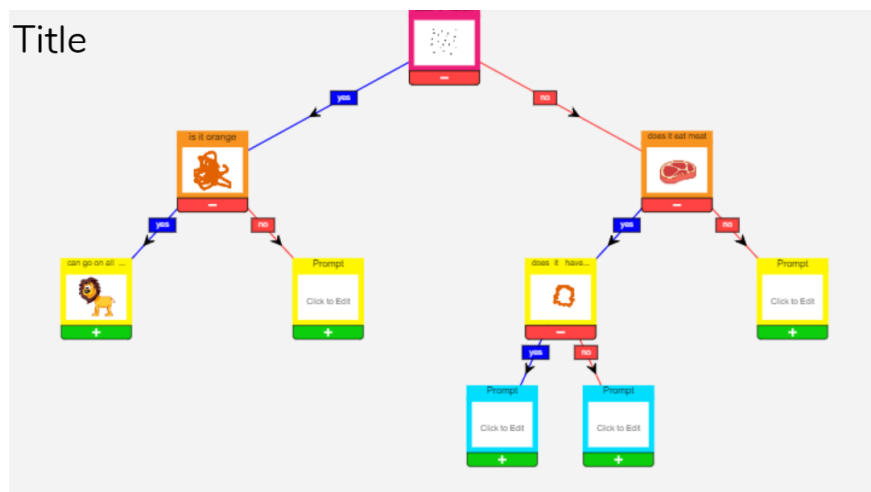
Title

−

yes

no

is it orange

−

does it eat meat

−

yes

no

yes

no

can go on all ...

+

Prompt

Click to Edit

+

does it have...

−

Prompt

Click to Edit

+

yes

no

Prompt

Click to Edit

+

Prompt

Click to Edit

+